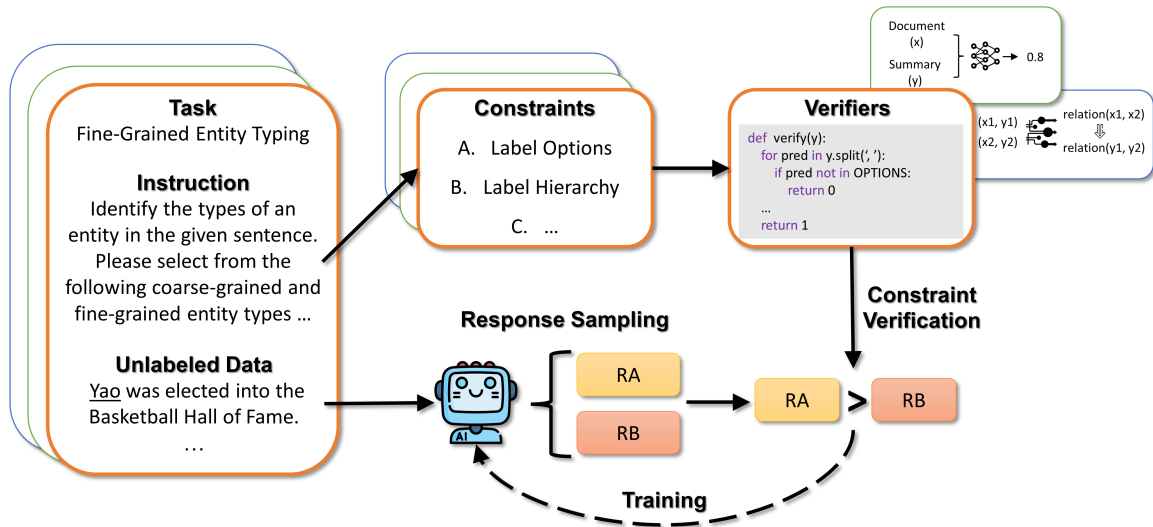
Task
Fine-Grained Entity Typing

Instruction
Identify the types of an entity in the given sentence. Please select from the following coarse-grained and fine-grained entity types …

Unlabeled Data
Yao was elected into the Basketball Hall of Fame.
…

Constraints
A. Label Options
B. Label Hierarchy
C. …

Document (x)
Summary (y)
0.8

Verifiers
def verify(y):
  for pred in y.split(', '):
    if pred not in OPTIONS:
      return 0
  …
  return 1

(x1, y1)
(x2, y2)
relation(x1, x2)
⇓
relation(y1, y2)

Constraint Verification

Response Sampling

AI

RA
RB

RA > RB

Training